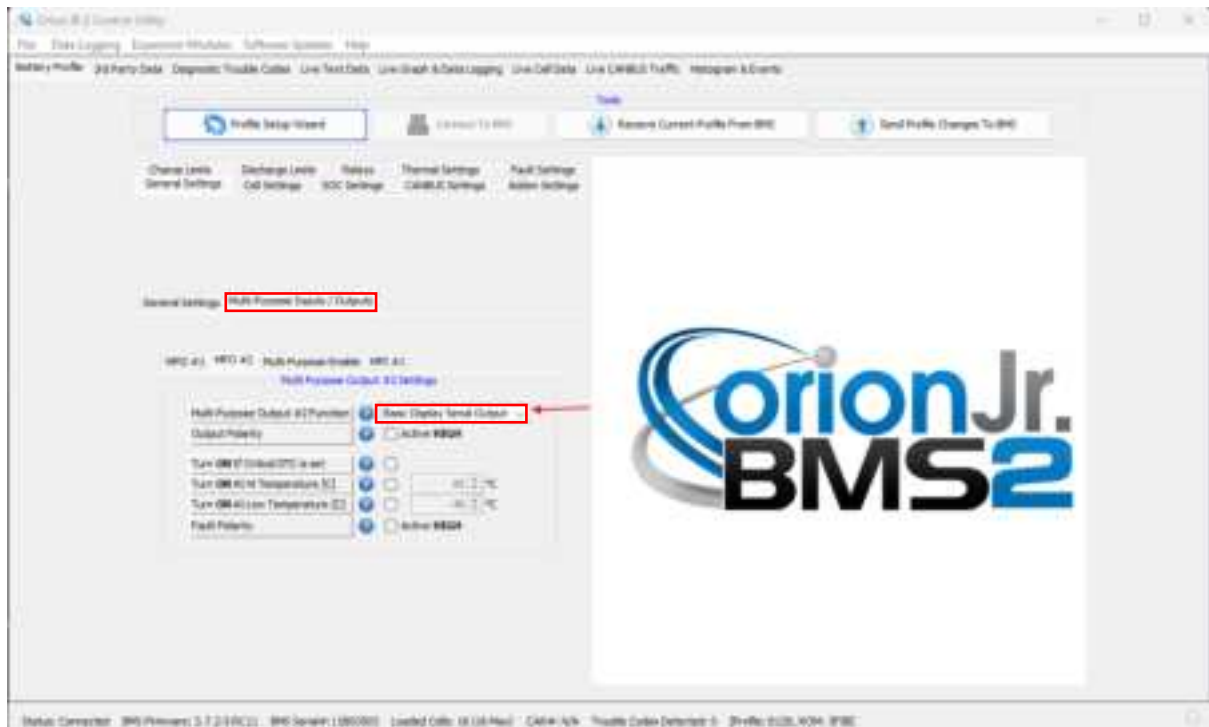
Orion Jr 2 Control Utility

File Data Logging Expansion Modules Software Updates Help

Battery Profile 3rd Party Data Diagnostic Trouble Codes Live Text Data Live Graph & Data Logging Live Cell Data Live CANBUS Traffic Histogram & Events

Tools

Profile Setup Wizard

Connect To BMS

Receive Current Profile From BMS

Send Profile Changes To BMS

Charge Limits Discharge Limits Relays Thermal Settings Fault Settings
General Settings Cell Settings SOC Settings CANBUS Settings Hidden Settings

General Settings Multi-Purpose Inputs / Outputs

MPO #1 MPO #2 Multi-Purpose Enable MPI #1
Multi-Purpose Output #2 Settings

Multi-Purpose Output #2 Function Basic Display Serial Output

Output Polarity Active HIGH

Turn ON if Critical DTC is set
Turn ON At Hi Temperature (C) 0 °C
Turn ON At Low Temperature (C) 0 °C
Fault Polarity Active HIGH

orionJr. BMS2

Status: Connected BMS Firmware: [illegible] BMS Serial#: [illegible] Loaded Cells: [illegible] CAN#: N/A Trouble Codes Detected: 0 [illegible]